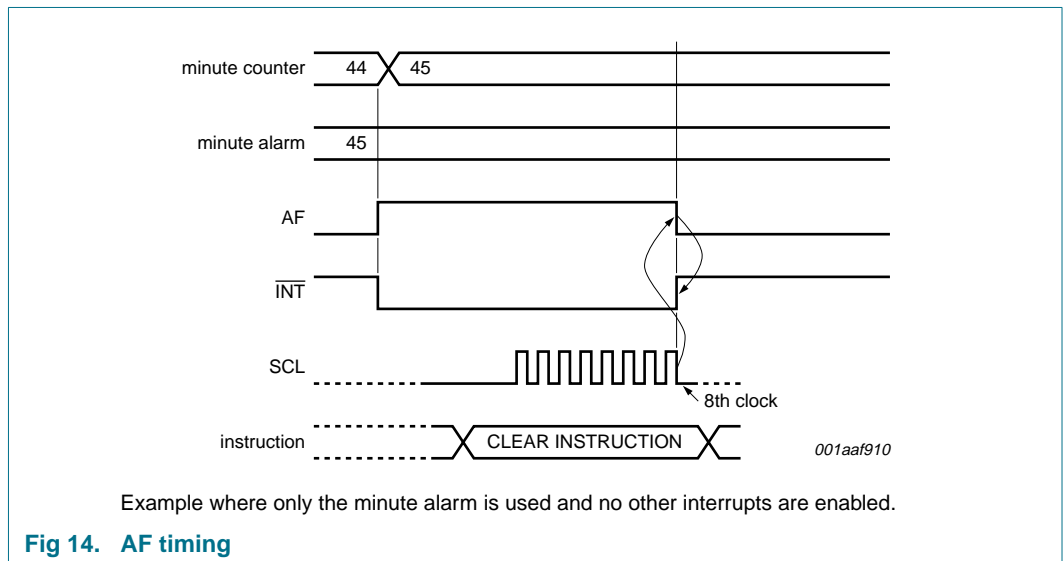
minute counter 44 45

minute alarm 45

AF

$\overline{INT}$

SCL

8th clock

instruction CLEAR INSTRUCTION

001aaf910

Example where only the minute alarm is used and no other interrupts are enabled.

Fig 14. AF timing